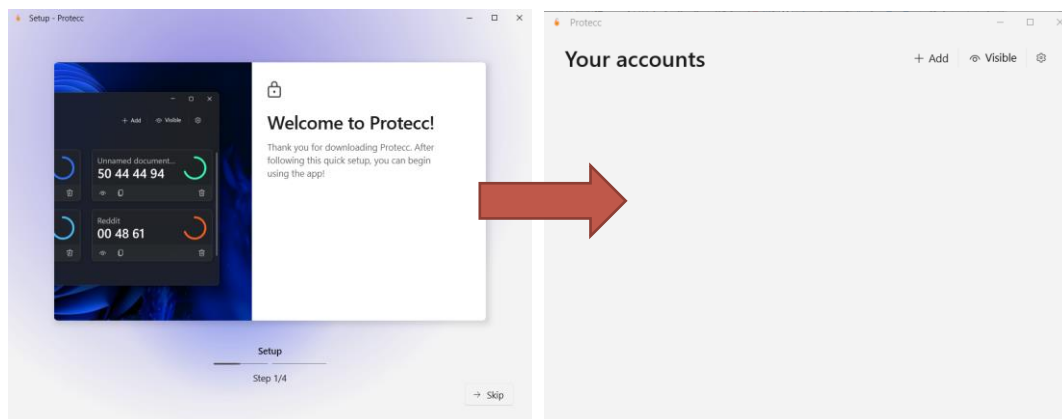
Setup - Protecc

+ Add Visible

Unnamed document...
50 44 44 94

Reddit
00 48 61

Welcome to Protecc!

Thank you for downloading Protecc. After following this quick setup, you can begin using the app!

Setup

Step 1/4

→ Skip

Protecc

Your accounts

+ Add Visible